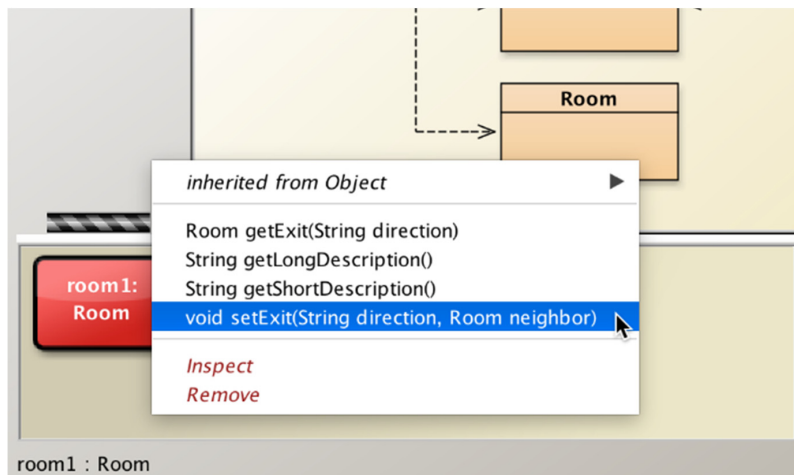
Room

room1:
Room

inherited from Object

Room getExit(String direction)
String getLongDescription()
String getShortDescription()
void setExit(String direction, Room neighbor)

Inspect
Remove

room1 : Room